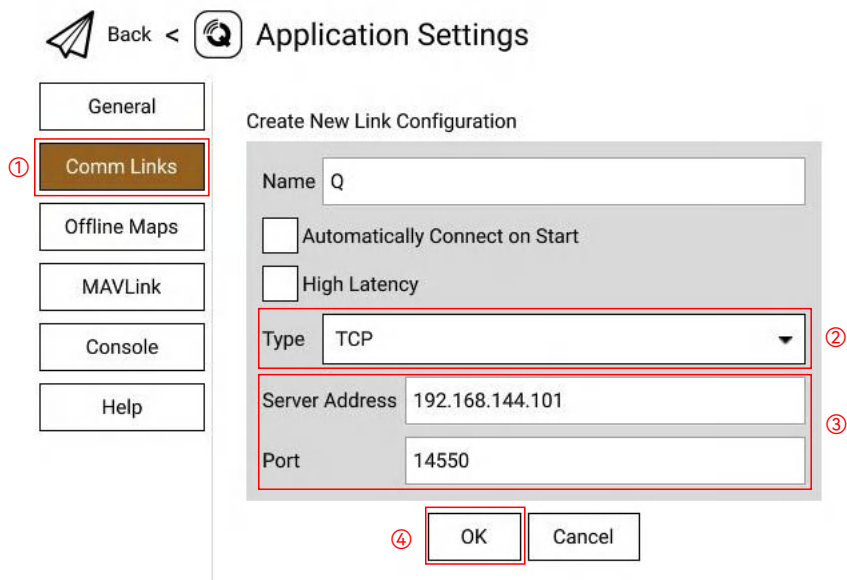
Back < Application Settings

General
① Comm Links
Offline Maps
MAVLink
Console
Help

Create New Link Configuration

Name Q

Automatically Connect on Start

High Latency

Type TCP ②

Server Address 192.168.144.101 ③

Port 14550

④ OK Cancel